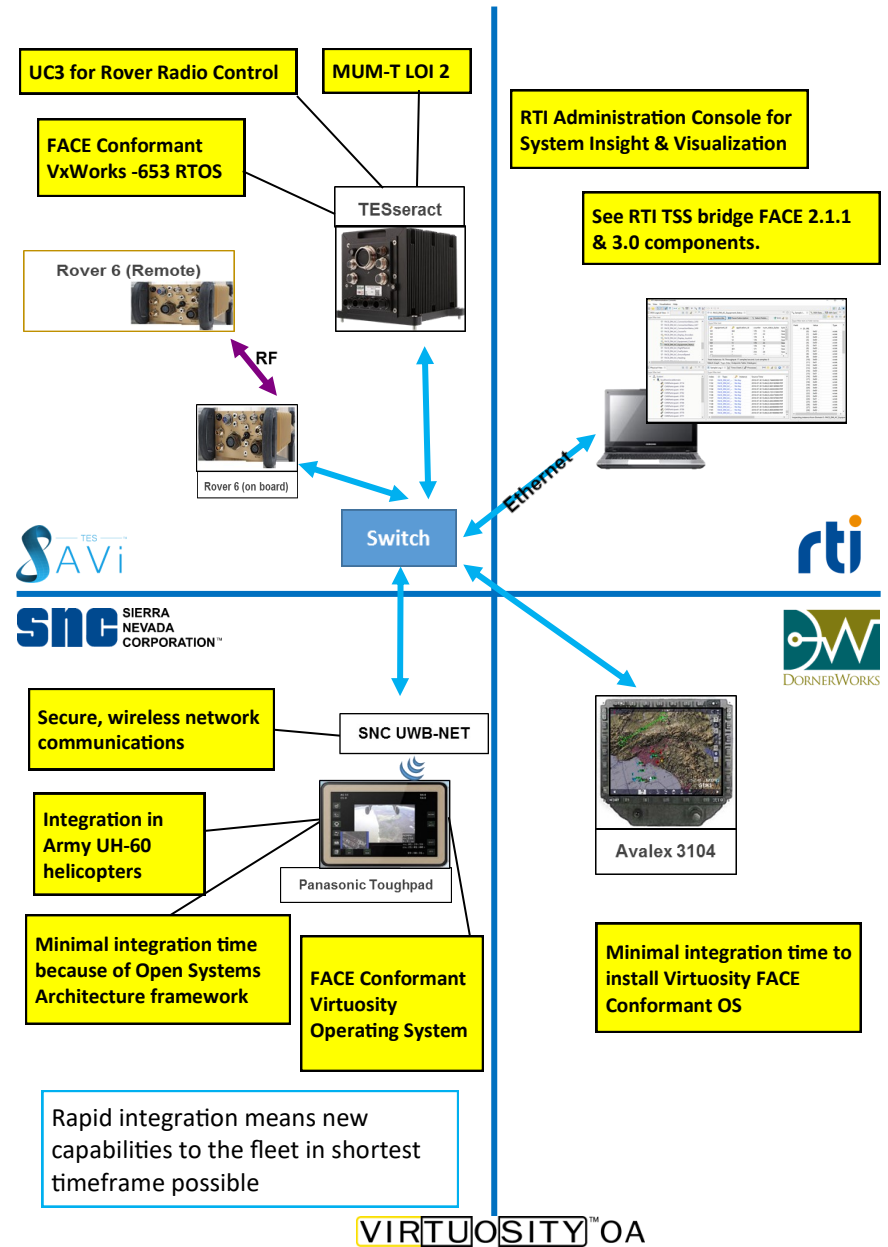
UC3 for Rover Radio Control

MUM-T LOI 2

FACE Conformant VxWorks -653 RTOS

TESseract

Rover 6 (Remote)

RF

Rover 6 (on board)

RTI Administration Console for System Insight & Visualization

See RTI TSS bridge FACE 2.1.1 & 3.0 components.

Ethernet

Switch

TES SAVi

rti

SIERRA NEVADA CORPORATION™

DORNERWORKS

Secure, wireless network communications

SNC UWB-NET

Integration in Army UH-60 helicopters

Panasonic Toughpad

Avalex 3104

Minimal integration time because of Open Systems Architecture framework

FACE Conformant Virtuosity Operating System

Minimal integration time to install Virtuosity FACE Conformant OS

Rapid integration means new capabilities to the fleet in shortest timeframe possible

VIRTUOSITY™OA